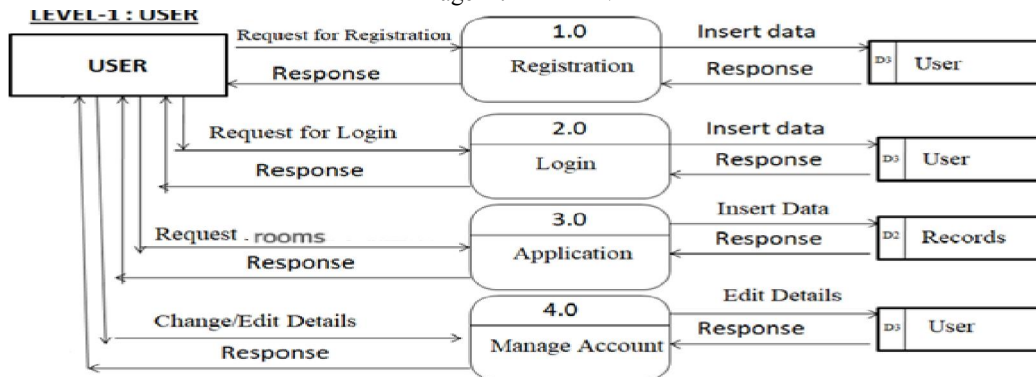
LEVEL-1 : USER

USER

Request for Registration

Response

1.0

Registration

Insert data

Response

D3 User

Request for Login

Response

2.0

Login

Insert data

Response

D3 User

Request . rooms

Response

3.0

Application

Insert Data

Response

D2 Records

Change/Edit Details

Response

4.0

Manage Account

Edit Details

Response

D3 User